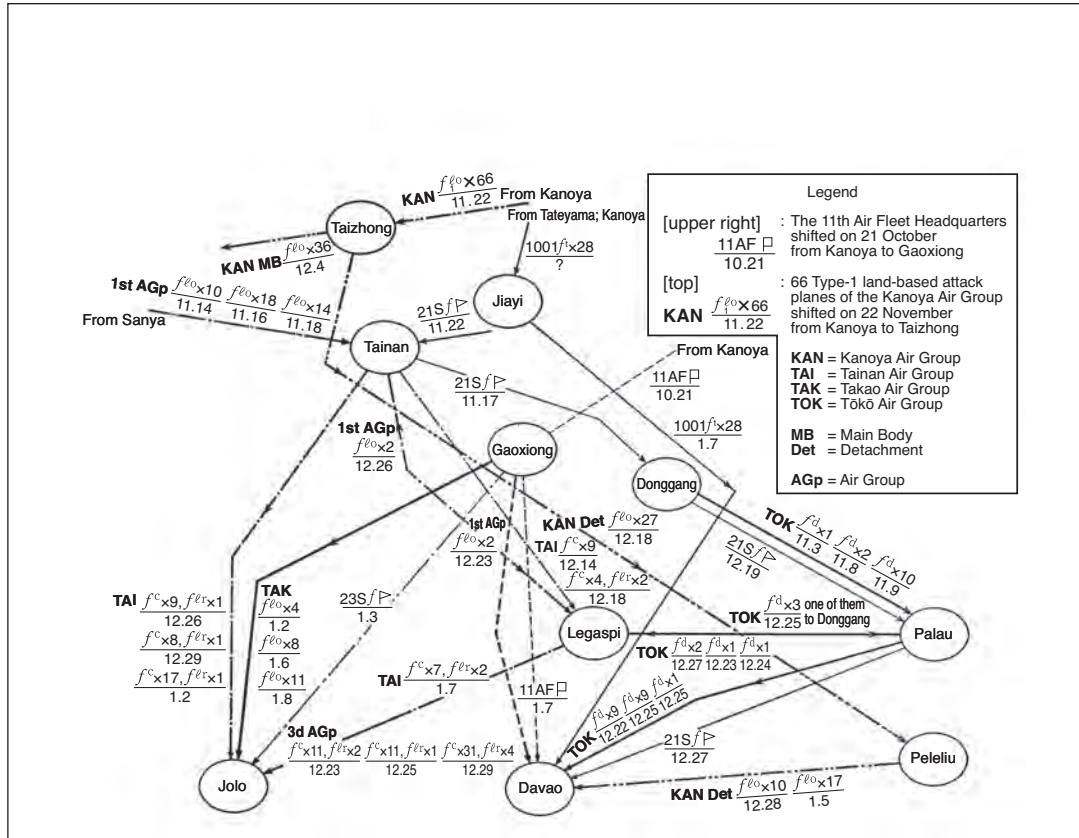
Legend

[upper right] : The 11th Air Fleet Headquarters shifted on 21 October from Kanoya to Gaoxiong
$\frac{11AF ⊐}{10.21}$

[top] : 66 Type-1 land-based attack planes of the Kanoya Air Group shifted on 22 November from Kanoya to Taizhong
KAN $\frac{f_1^{\ell o}×66}{11.22}$

KAN = Kanoya Air Group
TAI = Tainan Air Group
TAK = Takao Air Group
TOK = Tōkō Air Group

MB = Main Body
Det = Detachment

AGp = Air Group

KAN $\frac{f_1^{\ell o}×66}{11.22}$ From Kanoya

From Tateyama; Kanoya

Taizhong

KAN MB $\frac{f^{\ell o}×36}{12.4}$

$\frac{1001f^t×28}{?}$

Jiayi

1st AGp $\frac{f^{\ell o}×10}{11.14}$ $\frac{f^{\ell o}×18}{11.16}$ $\frac{f^{\ell o}×14}{11.18}$

From Sanya

$\frac{21Sf}{11.22}$

Tainan

From Kanoya

$\frac{21Sf}{11.17}$

$\frac{11AF ⊐}{10.21}$

$\frac{1001f^t×28}{1.7}$

1st AGp $\frac{f^{\ell o}×2}{12.26}$

Gaoxiong

Donggang

1st AGp $\frac{f^{\ell o}×2}{12.23}$

KAN Det $\frac{f^{\ell o}×27}{12.18}$

TAI $\frac{f^c×9}{12.14}$

$\frac{f^c×4, f^{\ell r}×2}{12.18}$

$\frac{21Sf}{12.19}$

TOK $\frac{f^d×1}{11.3}$ $\frac{f^d×2}{11.8}$ $\frac{f^d×10}{11.9}$

TAI $\frac{f^c×9, f^{\ell r}×1}{12.26}$

$\frac{f^c×8, f^{\ell r}×1}{12.29}$

$\frac{f^c×17, f^{\ell r}×1}{1.2}$

TAK $\frac{f^{\ell o}×4}{1.2}$

$\frac{f^{\ell o}×8}{1.6}$

$\frac{f^{\ell o}×11}{1.8}$

$\frac{23Sf}{1.3}$

TOK $\frac{f^d×3}{12.25}$ one of them to Donggang

Legaspi

Palau

TOK $\frac{f^d×2}{12.27}$ $\frac{f^d×1}{12.23}$ $\frac{f^d×1}{12.24}$

TAI $\frac{f^c×7, f^{\ell r}×2}{1.7}$

$\frac{11AF ⊐}{1.7}$

TOK $\frac{f^d×9}{12.22}$ $\frac{f^d×9}{12.25}$ $\frac{f^d×1}{12.25}$

3d AGp $\frac{f^c×11, f^{\ell r}×2}{12.23}$ $\frac{f^c×11, f^{\ell r}×1}{12.25}$ $\frac{f^c×31, f^{\ell r}×4}{12.29}$

$\frac{21Sf}{12.27}$

Peleliu

Jolo

Davao

KAN Det $\frac{f^{\ell o}×10}{12.28}$ $\frac{f^{\ell o}×17}{1.5}$